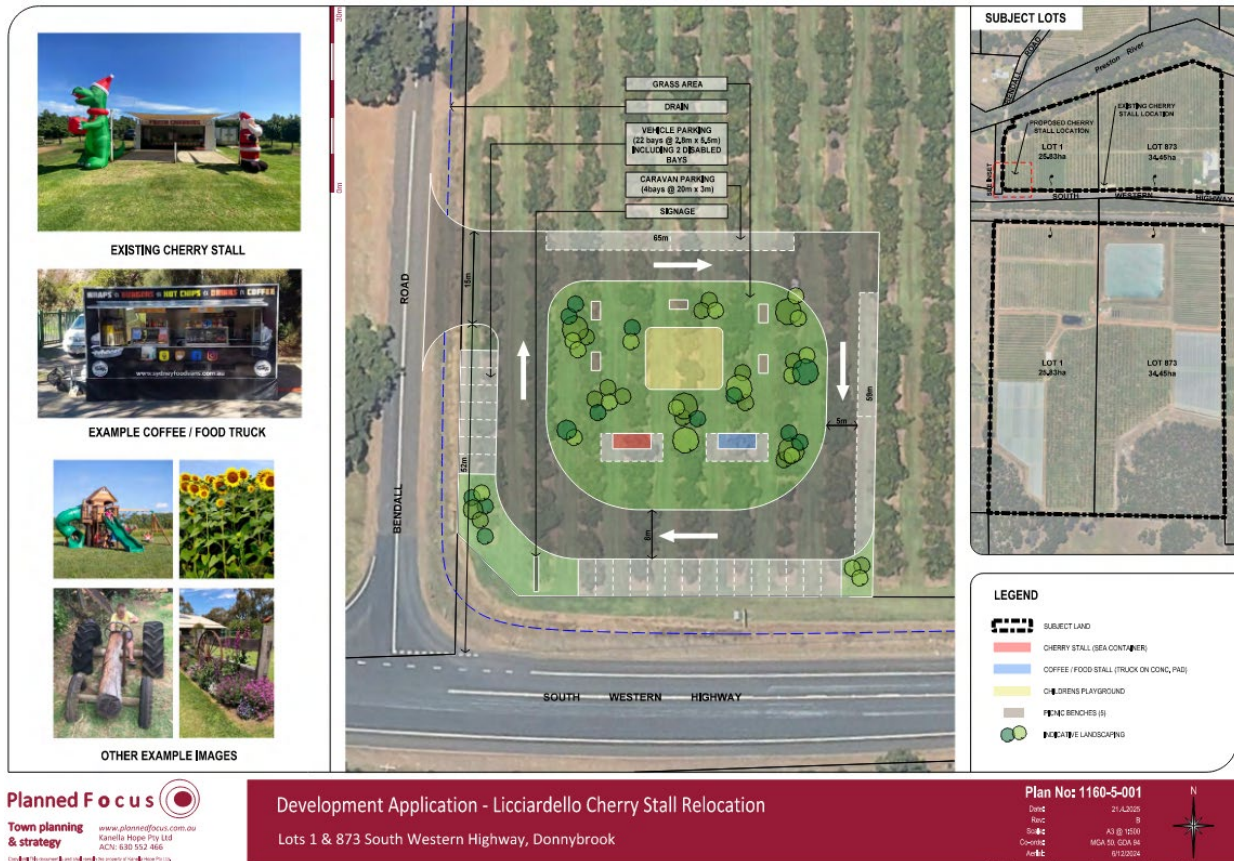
EXISTING CHERRY STALL

WRAPS • BURGERS • HOT CHIPS • DRINKS • COFFEE

www.sydneyfoodvans.com.au

EXAMPLE COFFEE / FOOD TRUCK

OTHER EXAMPLE IMAGES

30m

0m

GRASS AREA

DRAIN

VEHICLE PARKING (22 bays @ 2.8m x 5.5m) INCLUDING 2 DISABLED BAYS

CARAVAN PARKING (4bays @ 20m x 3m)

SIGNAGE

65m

15m

59m

52m

5m

8m

BENDALL ROAD

SOUTH WESTERN HIGHWAY

SUBJECT LOTS

BENDALL ROAD

Preston River

PROPOSED CHERRY STALL LOCATION

EXISTING CHERRY STALL LOCATION

LOT 1 25.83ha

LOT 873 34.45ha

SOUTH WESTERN HIGHWAY

LOT 1 25.83ha

LOT 873 34.45ha

LEGEND

SUBJECT LAND

CHERRY STALL (SEA CONTAINER)

COFFEE / FOOD STALL (TRUCK ON CONC. PAD)

CHILDRENS PLAYGROUND

PICNIC BENCHES (5)

INDICATIVE LANDSCAPING

Planned Focus

Town planning & strategy

www.plannedfocus.com.au
Kanella Hope Pty Ltd
ACN: 630 552 466

Development Application - Licciardello Cherry Stall Relocation

Lots 1 & 873 South Western Highway, Donnybrook

Plan No: 1160-5-001

Date: 21.4.2025
Rev: B
Scale: A3 @ 1:500
Co-ords: MGA 50, GDA 94
Aerial: 6/12/2024

N